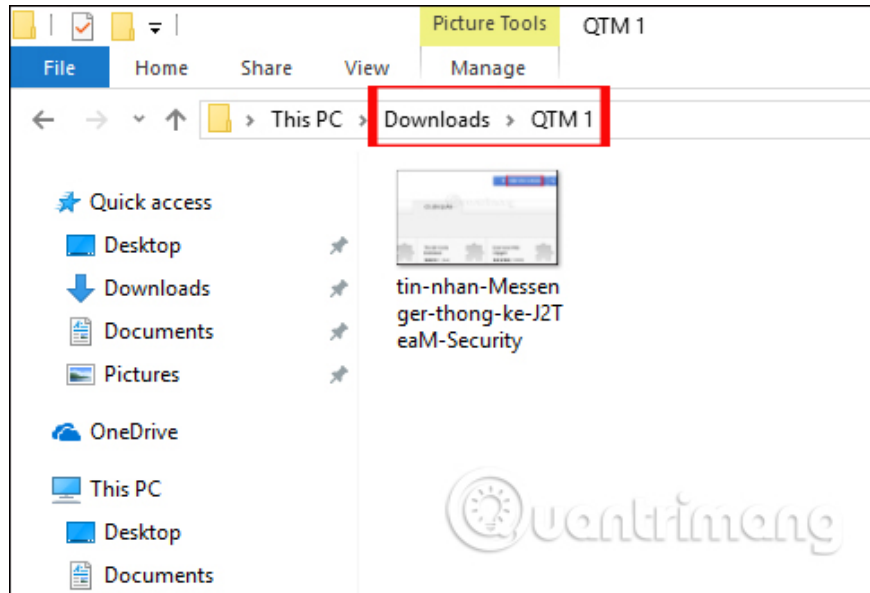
Picture Tools QTM 1

File Home Share View Manage

This PC > Downloads > QTM 1

Quick access
Desktop
Downloads
Documents
Pictures
OneDrive
This PC
Desktop
Documents

tin-nhan-Messenger-thong-ke-J2TeaM-Security

Quantrimang